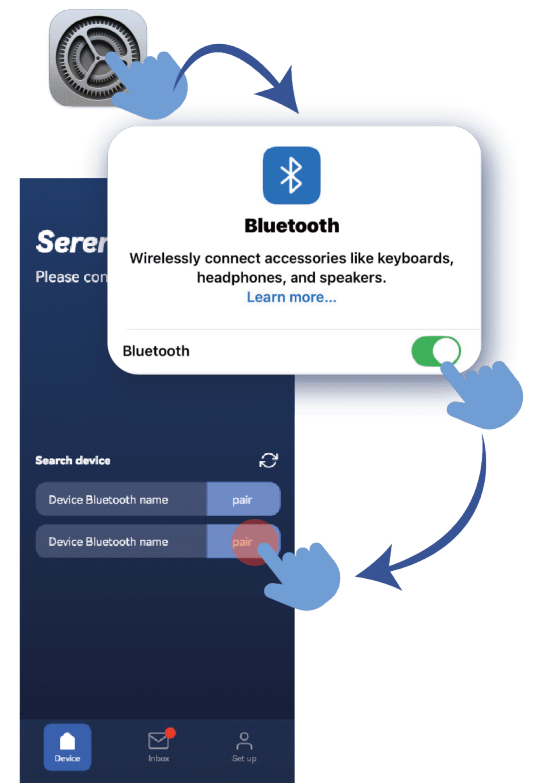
Bluetooth

Wirelessly connect accessories like keyboards, headphones, and speakers.
Learn more...

Bluetooth

Seren

Please con

Search device

Device Bluetooth name pair

Device Bluetooth name pair

Device

Inbox

Set up